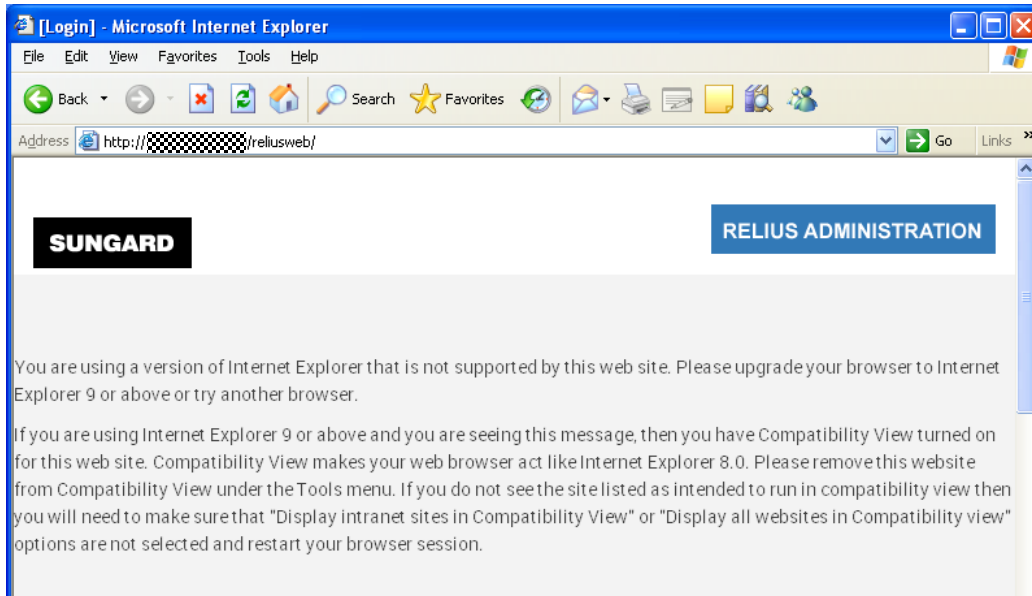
[Login] - Microsoft Internet Explorer

File Edit View Favorites Tools Help

Back Search Favorites

Address http://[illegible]/reliusweb/ Go Links

SUNGARD

RELIUS ADMINISTRATION

You are using a version of Internet Explorer that is not supported by this web site. Please upgrade your browser to Internet Explorer 9 or above or try another browser.

If you are using Internet Explorer 9 or above and you are seeing this message, then you have Compatibility View turned on for this web site. Compatibility View makes your web browser act like Internet Explorer 8.0. Please remove this website from Compatibility View under the Tools menu. If you do not see the site listed as intended to run in compatibility view then you will need to make sure that "Display intranet sites in Compatibility View" or "Display all websites in Compatibility view" options are not selected and restart your browser session.